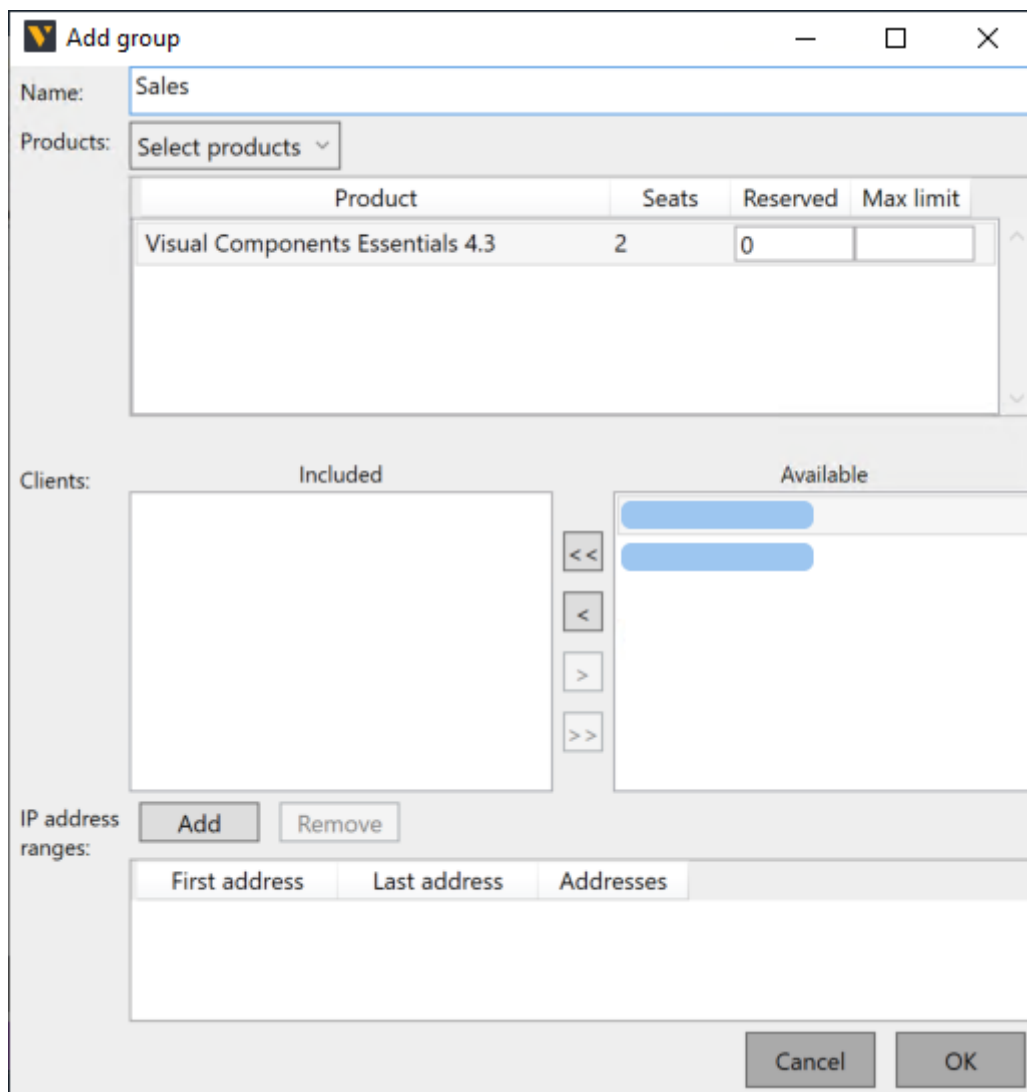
Add group

Name: Sales

Products: Select products

| Product | Seats | Reserved | Max limit |
|---|---|---|---|
| Visual Components Essentials 4.3 | 2 | 0 | |

Clients:

Included

Available

<<

<

>

>>

IP address ranges:

Add

Remove

| First address | Last address | Addresses |
|---|---|---|

Cancel

OK